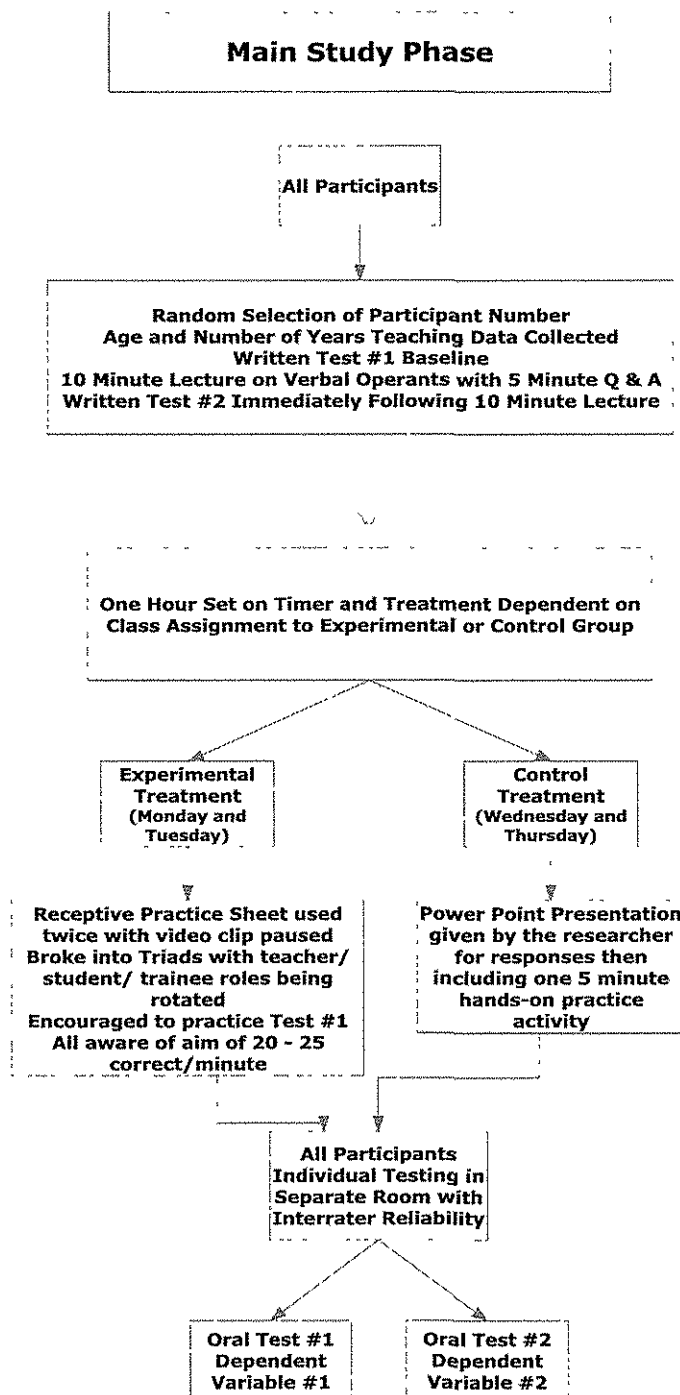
Main Study Phase

All Participants

Random Selection of Participant Number
Age and Number of Years Teaching Data Collected
Written Test #1 Baseline
10 Minute Lecture on Verbal Operants with 5 Minute Q & A
Written Test #2 Immediately Following 10 Minute Lecture

One Hour Set on Timer and Treatment Dependent on Class Assignment to Experimental or Control Group

Experimental Treatment (Monday and Tuesday)

Control Treatment (Wednesday and Thursday)

Receptive Practice Sheet used twice with video clip paused
Broke into Triads with teacher/ student/ trainee roles being rotated
Encouraged to practice Test #1
All aware of aim of 20 - 25 correct/minute

Power Point Presentation given by the researcher for responses then including one 5 minute hands-on practice activity

All Participants
Individual Testing in Separate Room with Interrater Reliability

Oral Test #1
Dependent Variable #1

Oral Test #2
Dependent Variable #2